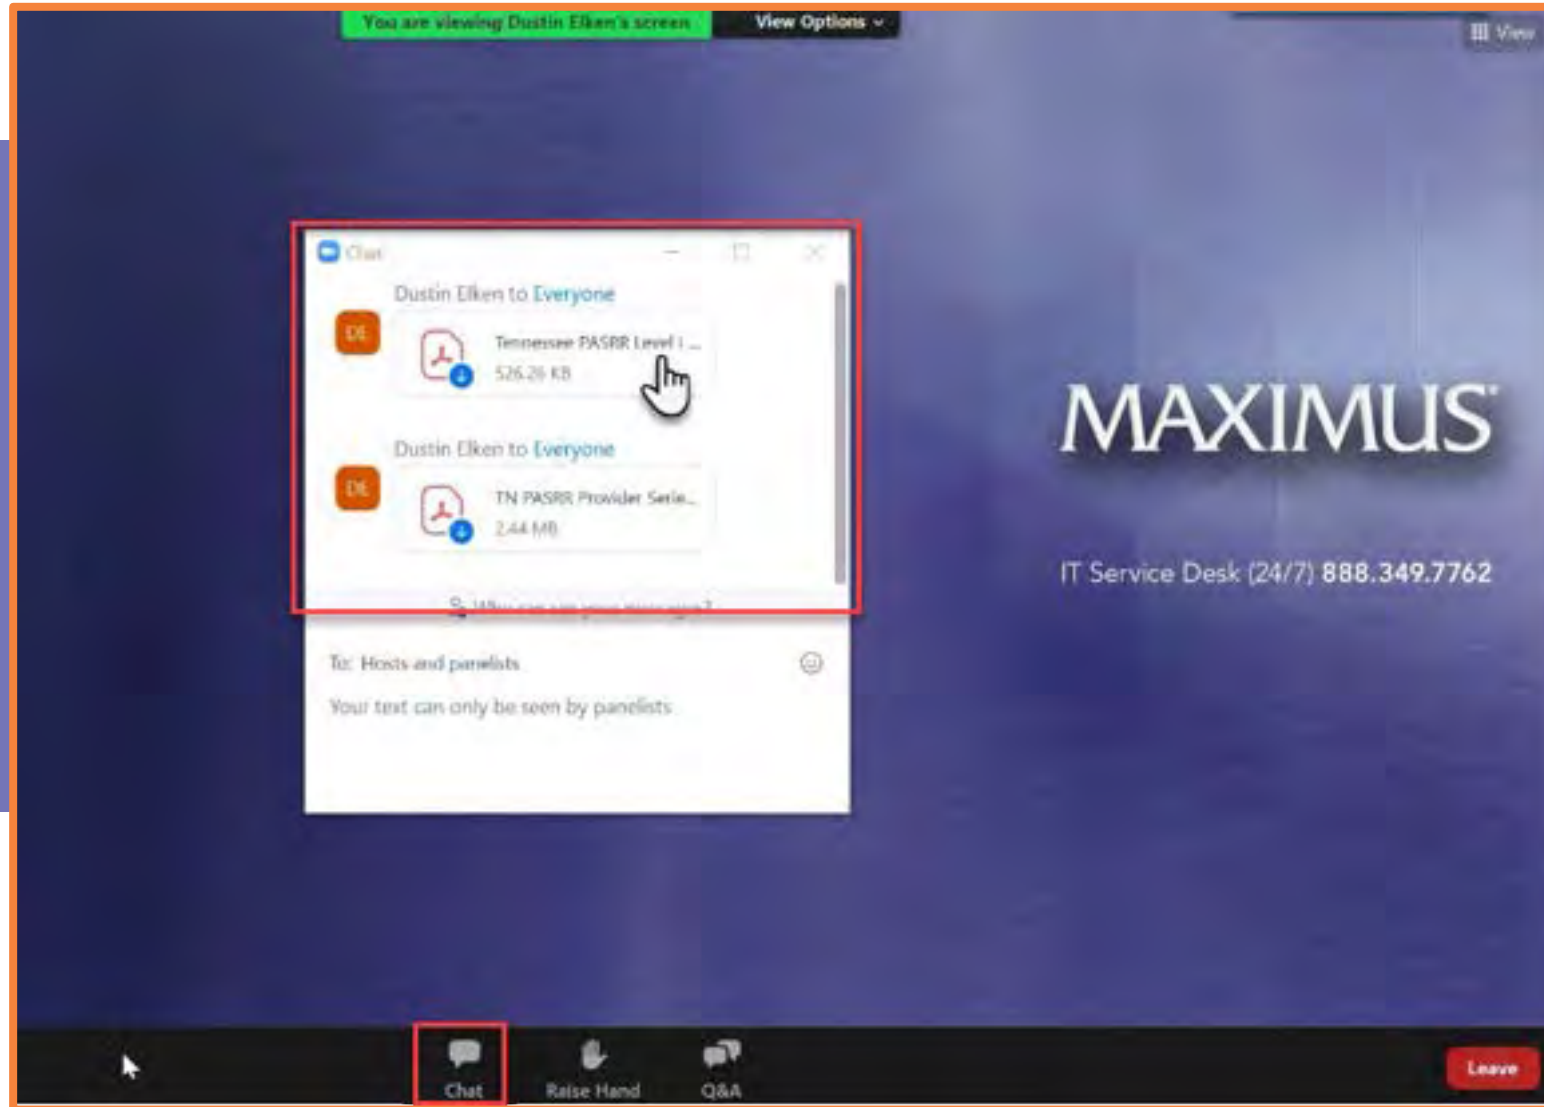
You are viewing Dustin Elken's screen

View Options

View

Chat

Dustin Elken to Everyone

DE

Tennessee PASRR Level I ...

526.26 KB

Dustin Elken to Everyone

DE

TN PASRR Provider Serie...

2.44 MB

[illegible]

To: Hosts and panelists

Your text can only be seen by panelists

MAXIMUS

IT Service Desk (24/7) 888.349.7762

Chat

Raise Hand

Q&A

Leave